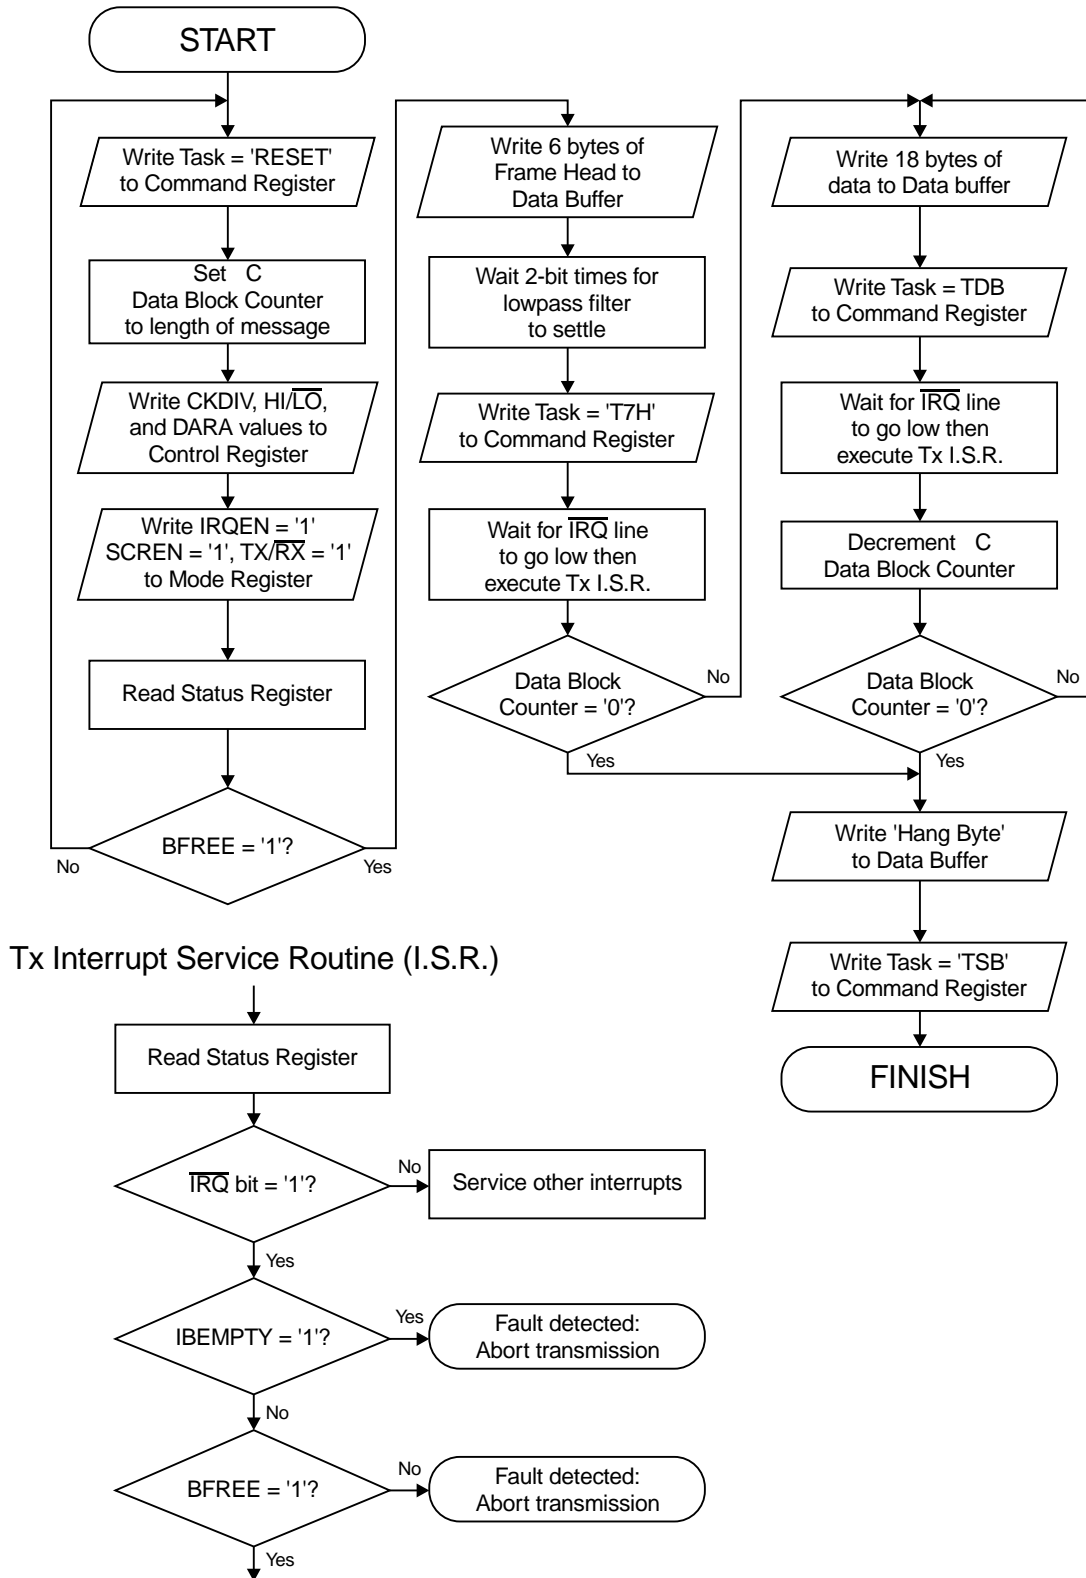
START

Write Task = 'RESET' to Command Register

Set C Data Block Counter to length of message

Write CKDIV, HI/$\overline{LO}$, and DARA values to Control Register

Write IRQEN = '1' SCREN = '1', TX/$\overline{RX}$ = '1' to Mode Register

Read Status Register

BFREE = '1'?

No

Yes

Write 6 bytes of Frame Head to Data Buffer

Wait 2-bit times for lowpass filter to settle

Write Task = 'T7H' to Command Register

Wait for $\overline{IRQ}$ line to go low then execute Tx I.S.R.

Data Block Counter = '0'?

No

Yes

Write 18 bytes of data to Data buffer

Write Task = TDB to Command Register

Wait for $\overline{IRQ}$ line to go low then execute Tx I.S.R.

Decrement C Data Block Counter

Data Block Counter = '0'?

No

Yes

Write 'Hang Byte' to Data Buffer

Write Task = 'TSB' to Command Register

FINISH

Tx Interrupt Service Routine (I.S.R.)

Read Status Register

$\overline{IRQ}$ bit = '1'?

No

Service other interrupts

Yes

IBEMPTY = '1'?

Yes

Fault detected: Abort transmission

No

BFREE = '1'?

No

Fault detected: Abort transmission

Yes